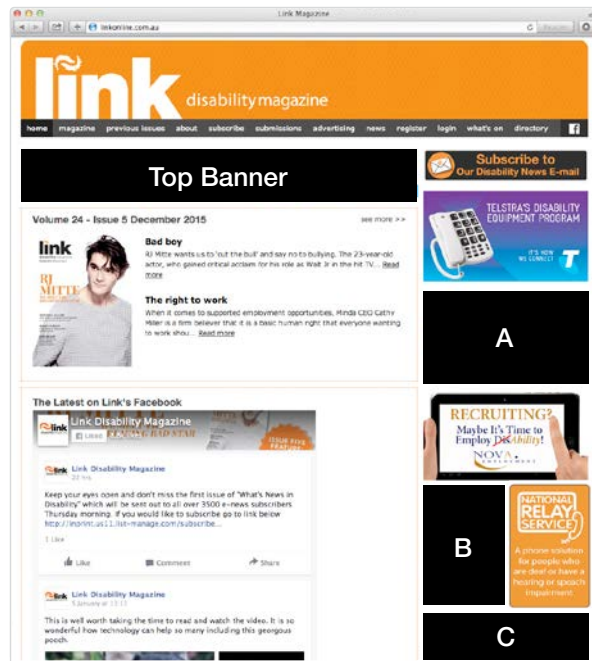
Link Magazine

linkonline.com.au

link disability magazine

home magazine previous issues about subscribe submissions advertising news register login what's on directory

Top Banner

Subscribe to Our Disability News E-mail

TELSTRA'S DISABILITY EQUIPMENT PROGRAM

IT'S HOW WE CONNECT

Volume 24 - Issue 5 December 2015

see more >>

link

RJ MITTE

Bad boy

RJ Mitte wants us to 'cut the bull' and say no to bullying. The 23-year-old actor, who gained critical acclaim for his role as Walt Jr in the hit TV... Read more

The right to work

When it comes to supported employment opportunities, Minda CEO Cathy Miller is a firm believer that it is a basic human right that everyone wanting to work shou... Read more

A

The Latest on Link's Facebook

Link Disability Magazine

Liked

Link Disability Magazine

Keep your eyes open and don't miss the first issue of "What's News in Disability" which will be sent out to all over 3500 e-news subscribers Thursday morning. If you would like to subscribe go to link below http://linkinc.us11.list-manage.com/subscribe...

1 Like

Like Comment Share

Link Disability Magazine

5 January at 13:13

This is well worth taking the time to read and watch the video. It is so wonderful how technology can help so many including this georgous pooch.

RECRUITING? Maybe It's Time to Employ DisAbility!

NOVA EMPLOYMENT

B

NATIONAL RELAY SERVICE

A phone solution for people who are deaf or have a hearing or speech impairment

C